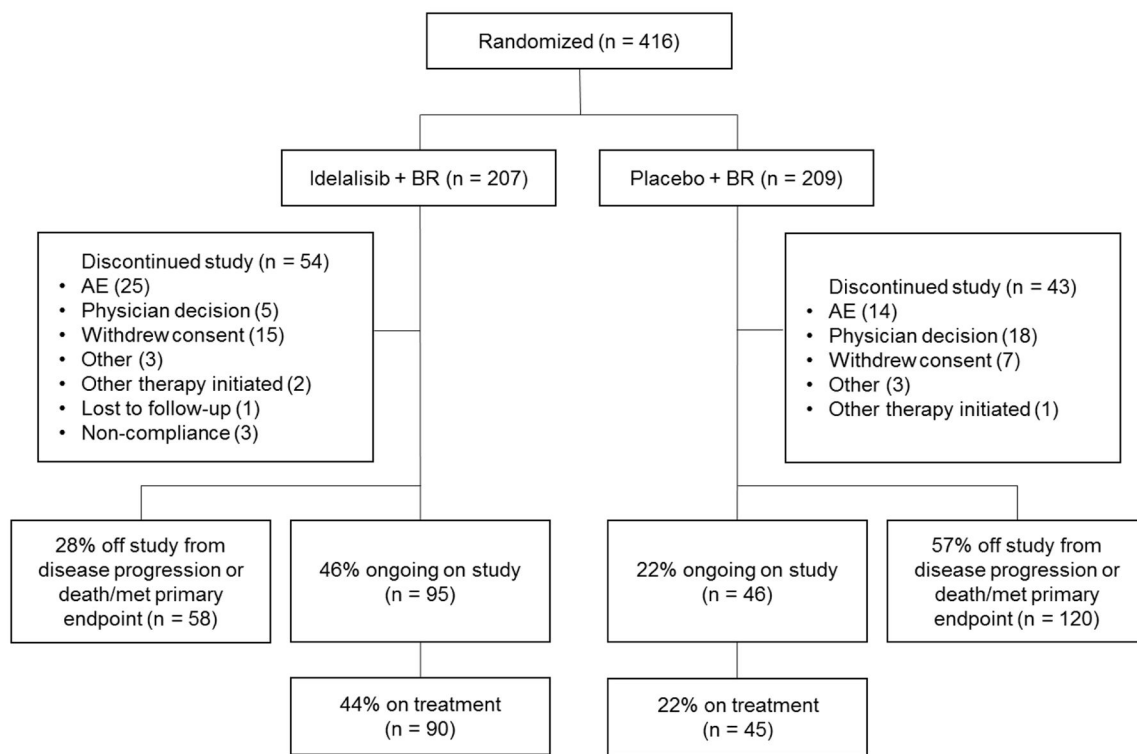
Randomized (n = 416)

Idelalisib + BR (n = 207)

Placebo + BR (n = 209)

Discontinued study (n = 54)
• AE (25)
• Physician decision (5)
• Withdrew consent (15)
• Other (3)
• Other therapy initiated (2)
• Lost to follow-up (1)
• Non-compliance (3)

Discontinued study (n = 43)
• AE (14)
• Physician decision (18)
• Withdrew consent (7)
• Other (3)
• Other therapy initiated (1)

28% off study from disease progression or death/met primary endpoint (n = 58)

46% ongoing on study (n = 95)

22% ongoing on study (n = 46)

57% off study from disease progression or death/met primary endpoint (n = 120)

44% on treatment (n = 90)

22% on treatment (n = 45)